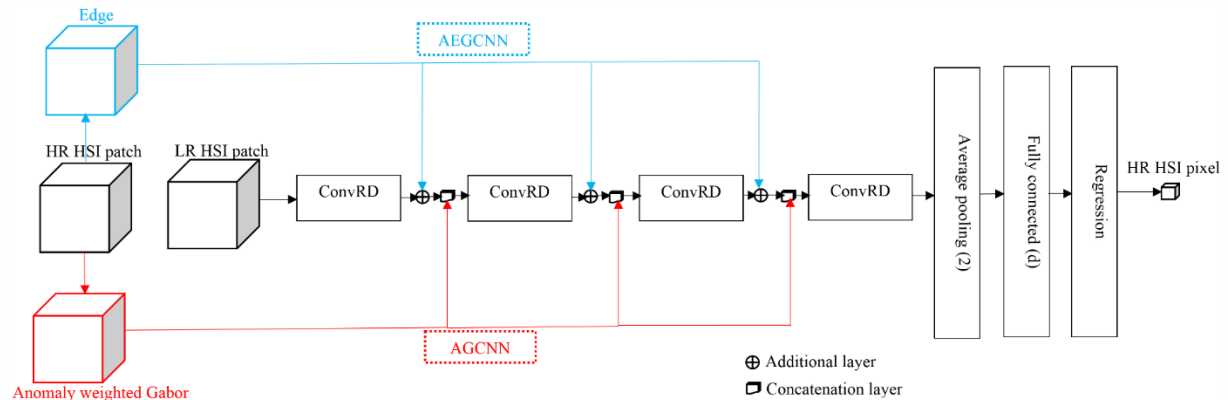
Edge

AEGCNN

HR HSI patch

LR HSI patch

ConvRD

ConvRD

ConvRD

ConvRD

Average pooling (2)

Fully connected (d)

Regression

HR HSI pixel

AGCNN

Anomaly weighted Gabor

$\oplus$ Additional layer

Concatenation layer